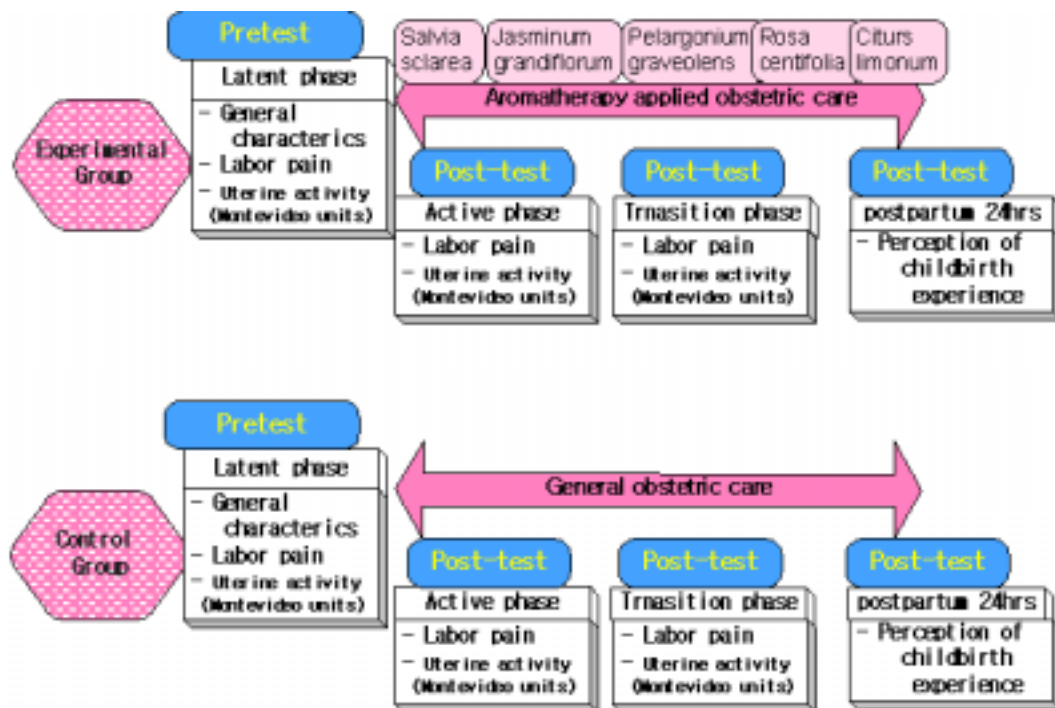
Pretest

Latent phase
- General characteristics
- Labor pain
- Uterine activity (Montevideo units)

Salvia sclarea

Jasminum grandiflorum

Pelargonium graveolens

Rosa centifolia

Citurs limonum

Aromatherapy applied obstetric care

Experimental Group

Post-test

Active phase
- Labor pain
- Uterine activity (Montevideo units)

Post-test

Trnasition phase
- Labor pain
- Uterine activity (Montevideo units)

Post-test

postpartum 24hrs
- Perception of childbirth experience

Pretest

Latent phase
- General characteristics
- Labor pain
- Uterine activity (Montevideo units)

General obstetric care

Control Group

Post-test

Active phase
- Labor pain
- Uterine activity (Montevideo units)

Post-test

Trnasition phase
- Labor pain
- Uterine activity (Montevideo units)

Post-test

postpartum 24hrs
- Perception of childbirth experience